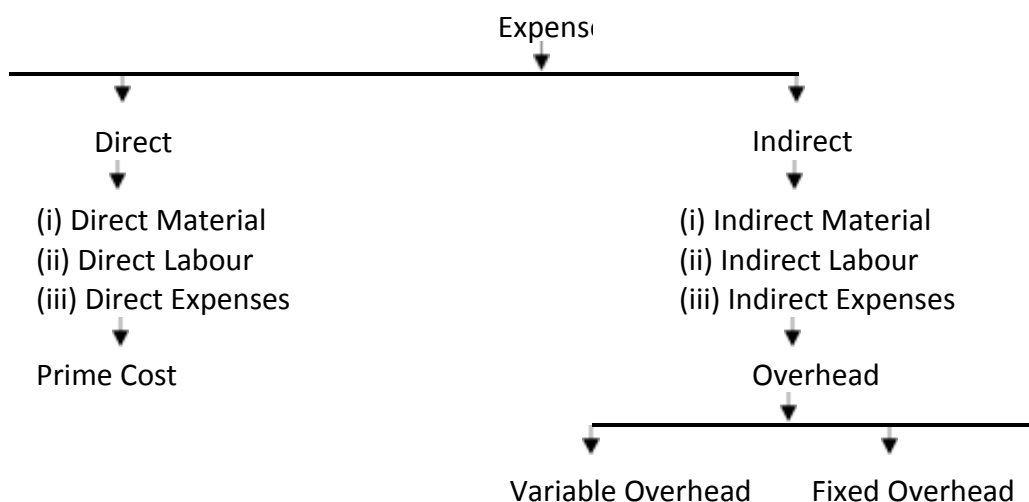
Expens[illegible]

Direct

(i) Direct Material
(ii) Direct Labour
(iii) Direct Expenses

Prime Cost

Indirect

(i) Indirect Material
(ii) Indirect Labour
(iii) Indirect Expenses

Overhead

Variable Overhead

Fixed Overhead